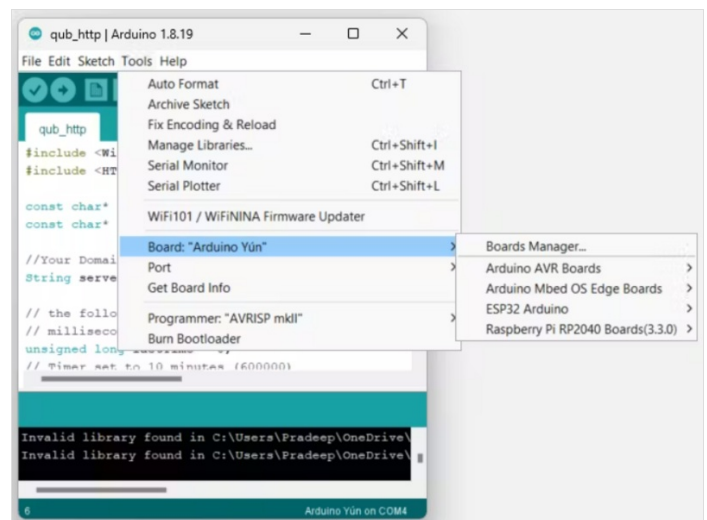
qub_http | Arduino 1.8.19

File Edit Sketch Tools Help

qub_http

#include <Wi
#include <HT

const char*
const char*

//Your Domai
String serve

// the follo
// millisecо
unsigned long
// Timer set to 10 minutes (600000)

Auto Format Ctrl+T
Archive Sketch
Fix Encoding & Reload
Manage Libraries... Ctrl+Shift+I
Serial Monitor Ctrl+Shift+M
Serial Plotter Ctrl+Shift+L
WiFi101 / WiFiNINA Firmware Updater
Board: "Arduino Yún"
Port
Get Board Info
Programmer: "AVRISP mkII"
Burn Bootloader

Boards Manager...
Arduino AVR Boards
Arduino Mbed OS Edge Boards
ESP32 Arduino
Raspberry Pi RP2040 Boards(3.3.0)

Invalid library found in C:\Users\Pradeep\OneDrive\
Invalid library found in C:\Users\Pradeep\OneDrive\

6 Arduino Yún on COM4